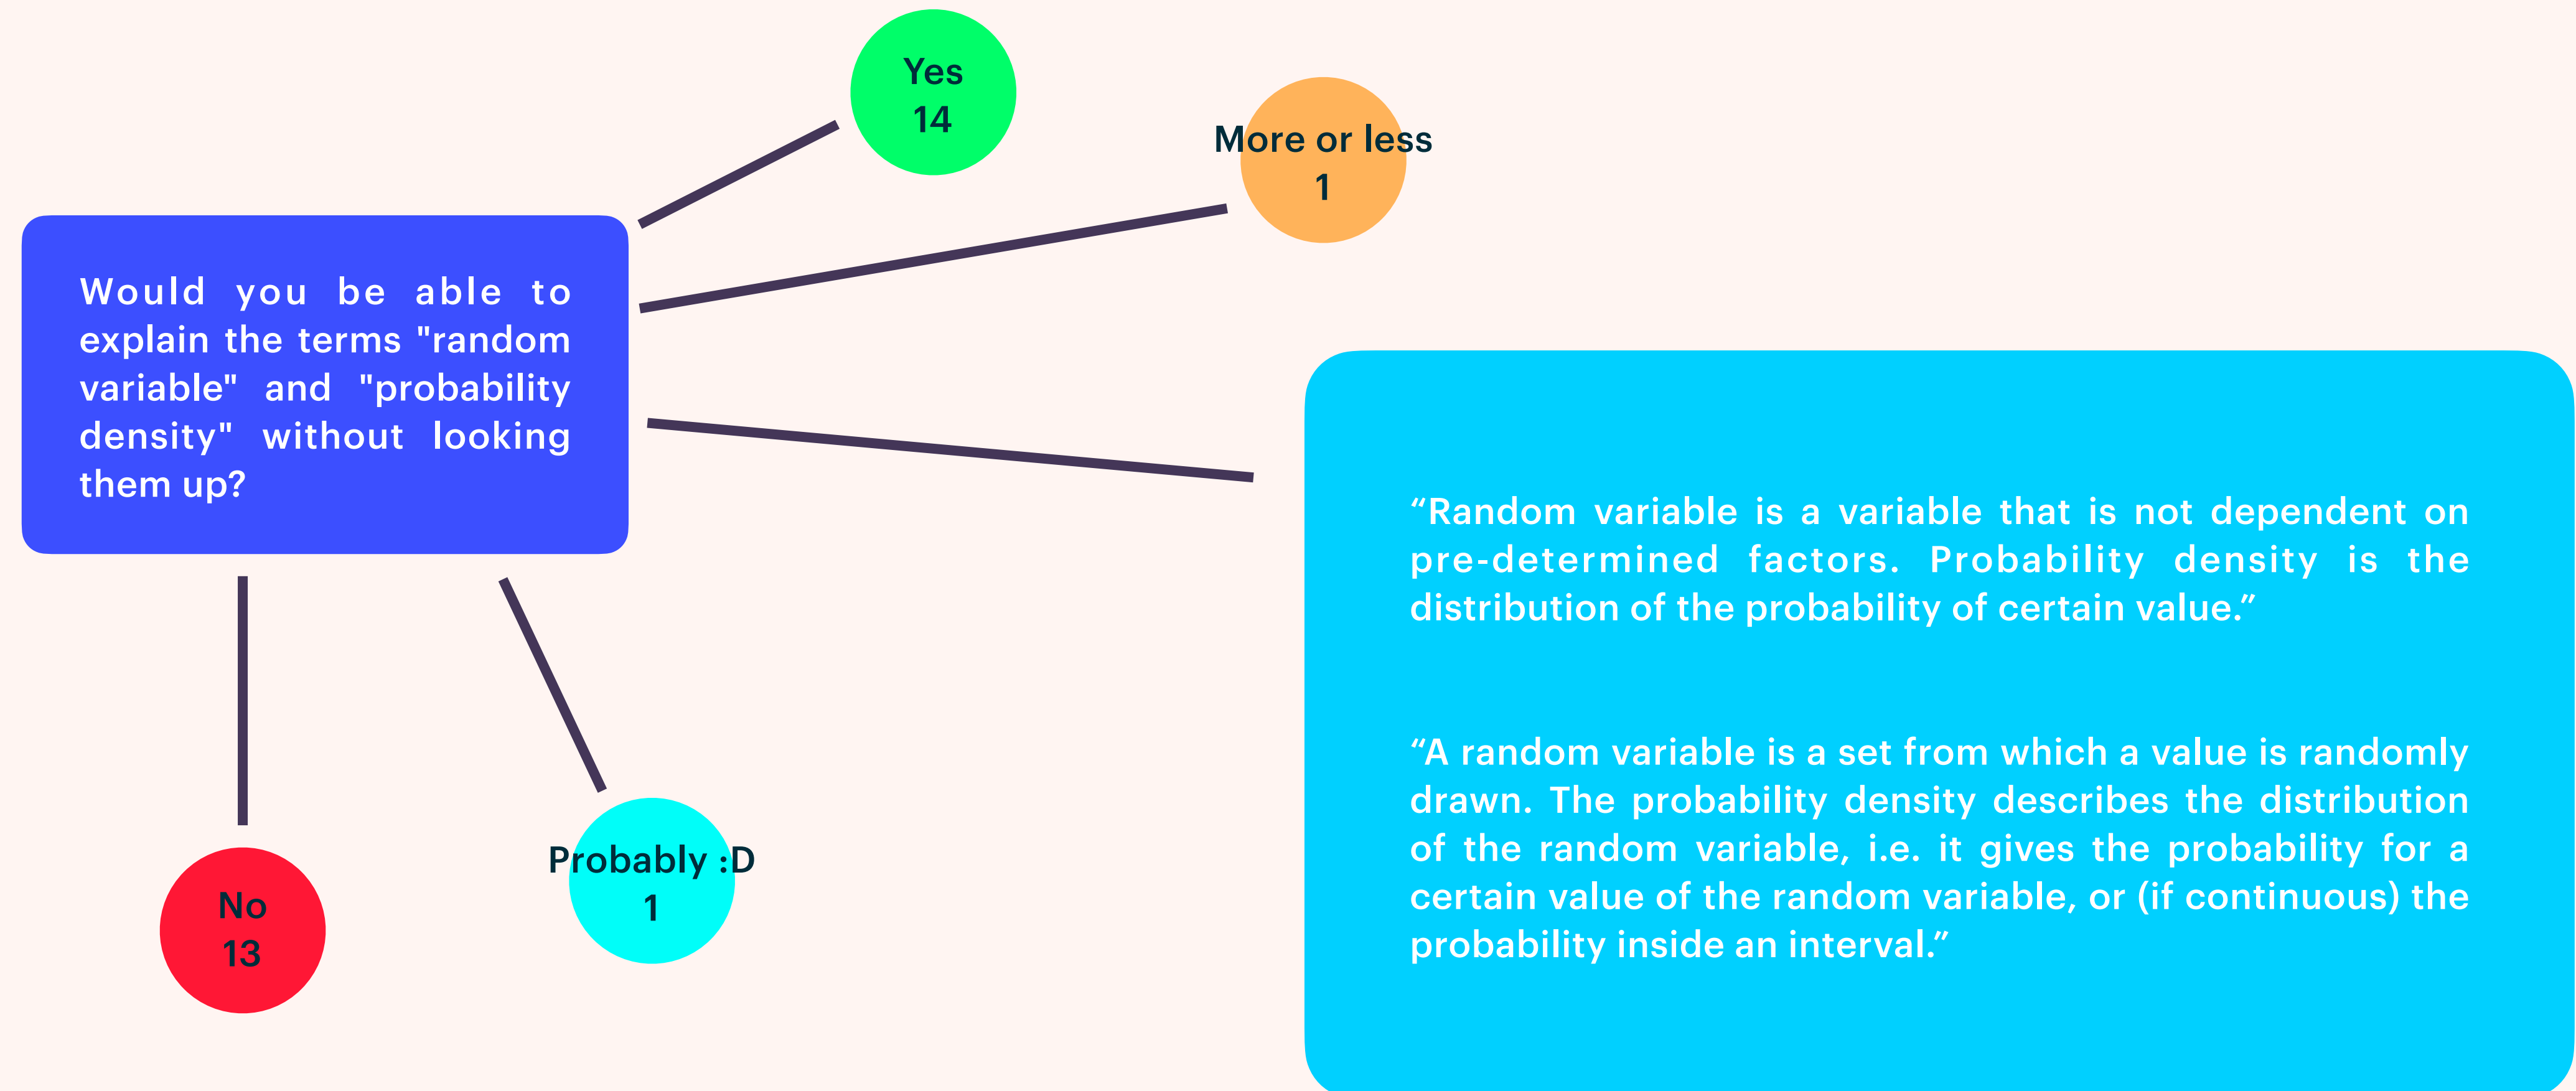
Would you be able to explain the terms "random variable" and "probability density" without looking them up?

Yes
14

More or less
1

“Random variable is a variable that is not dependent on pre-determined factors. Probability density is the distribution of the probability of certain value.”

“A random variable is a set from which a value is randomly drawn. The probability density describes the distribution of the random variable, i.e. it gives the probability for a certain value of the random variable, or (if continuous) the probability inside an interval.”

Probably :D
1

No
13